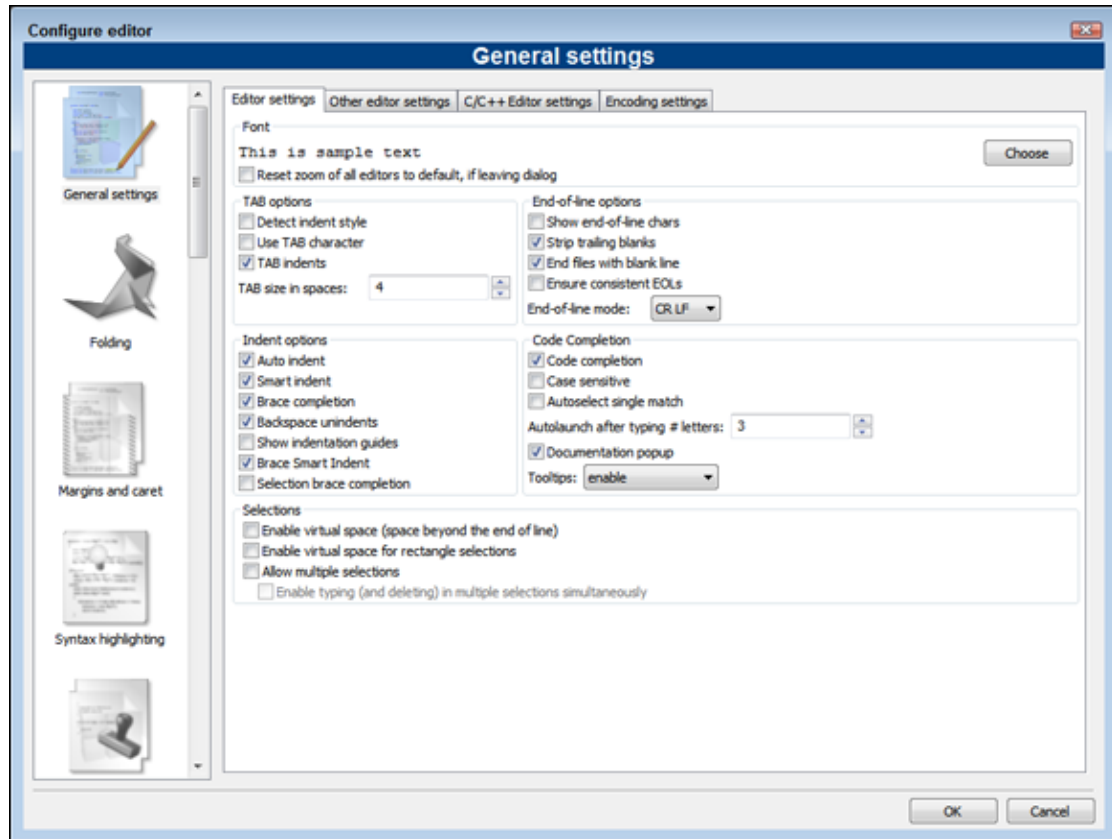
Configure editor

General settings

General settings

Folding

Margins and caret

Syntax highlighting

Editor settings | Other editor settings | C/C++ Editor settings | Encoding settings

Font

This is sample text

Choose

Reset zoom of all editors to default, if leaving dialog

TAB options

Detect indent style

Use TAB character

TAB indents

TAB size in spaces: 4

End-of-line options

Show end-of-line chars

Strip trailing blanks

End files with blank line

Ensure consistent EOLs

End-of-line mode: CR LF

Indent options

Auto indent

Smart indent

Brace completion

Backspace unindents

Show indentation guides

Brace Smart Indent

Selection brace completion

Code Completion

Code completion

Case sensitive

Autoselect single match

Autolaunch after typing # letters: 3

Documentation popup

Tooltips: enable

Selections

Enable virtual space (space beyond the end of line)

Enable virtual space for rectangle selections

Allow multiple selections

Enable typing (and deleting) in multiple selections simultaneously

OK

Cancel